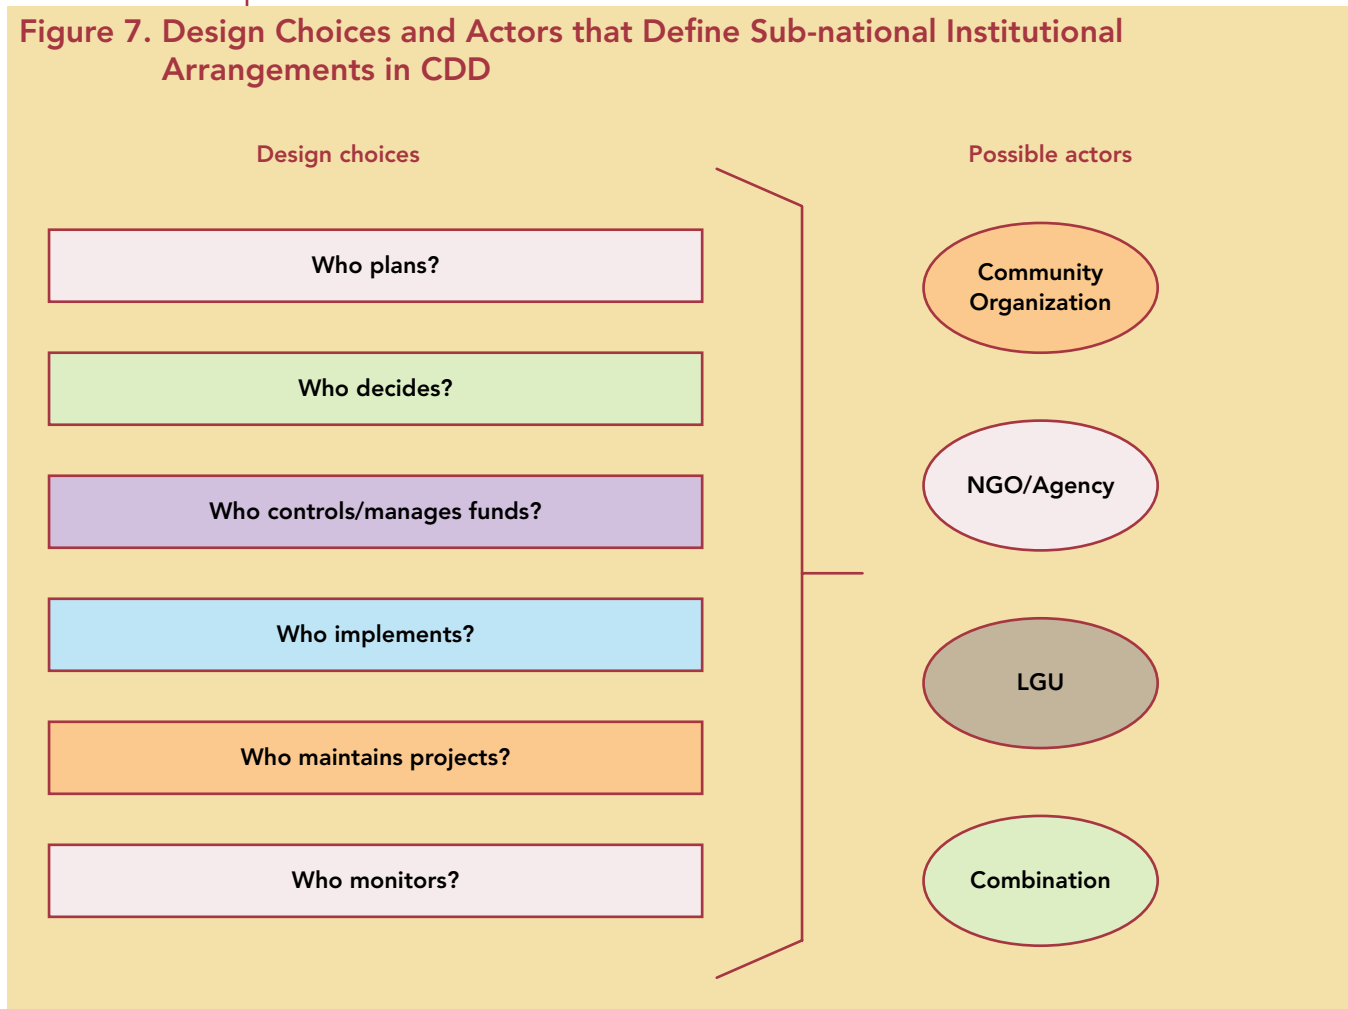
Figure 7. Design Choices and Actors that Define Sub-national Institutional Arrangements in CDD

Design choices

Who plans?

Who decides?

Who controls/manages funds?

Who implements?

Who maintains projects?

Who monitors?

Possible actors

Community Organization

NGO/Agency

LGU

Combination